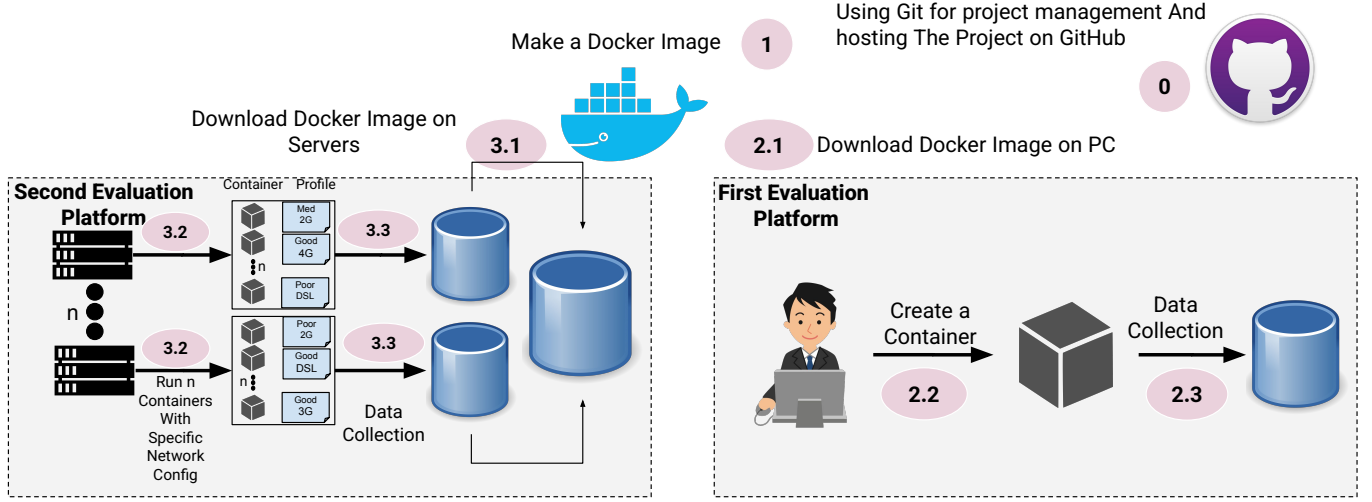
Using Git for project management And hosting The Project on GitHub

0

Make a Docker Image

1

Download Docker Image on Servers

3.1

2.1

Download Docker Image on PC

Second Evaluation Platform

Container Profile

3.2

Med 2G

Good 4G

n

Poor DSL

3.3

n

3.2

Run n Containers With Specific Network Config

Poor 2G

Good DSL

n

Good 3G

3.3

Data Collection

First Evaluation Platform

Create a Container

2.2

Data Collection

2.3